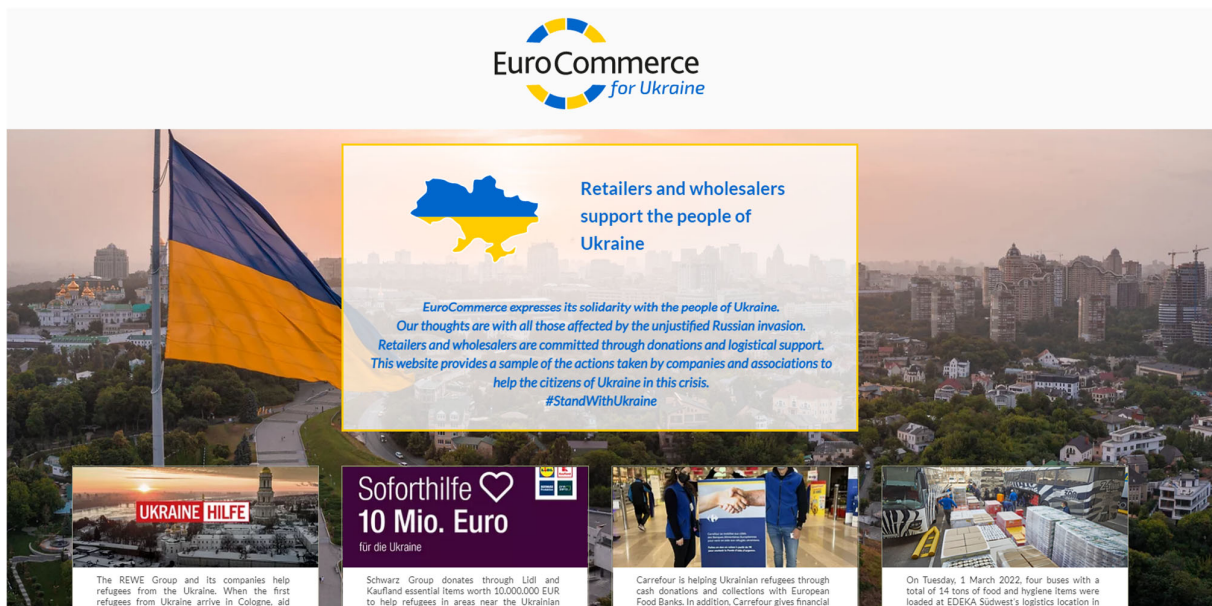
EuroCommerce for Ukraine

Retailers and wholesalers support the people of Ukraine

EuroCommerce expresses its solidarity with the people of Ukraine.
Our thoughts are with all those affected by the unjustified Russian invasion.
Retailers and wholesalers are committed through donations and logistical support.
This website provides a sample of the actions taken by companies and associations to help the citizens of Ukraine in this crisis.
#StandWithUkraine

UKRAINE HILFE

The REWE Group and its companies help refugees from the Ukraine. When the first refugees from Ukraine arrive in Cologne, aid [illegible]

Soforthilfe 10 Mio. Euro für die Ukraine

Schwarz Group donates through Lidl and Kaufland essential items worth 10.000.000 EUR to help refugees in areas near the Ukrainian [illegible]

Carrefour is helping Ukrainian refugees through cash donations and collections with European Food Banks. In addition, Carrefour gives financial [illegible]

On Tuesday, 1 March 2022, four buses with a total of 14 tons of food and hygiene items were loaded at EDEKA Südwest's logistics location in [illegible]